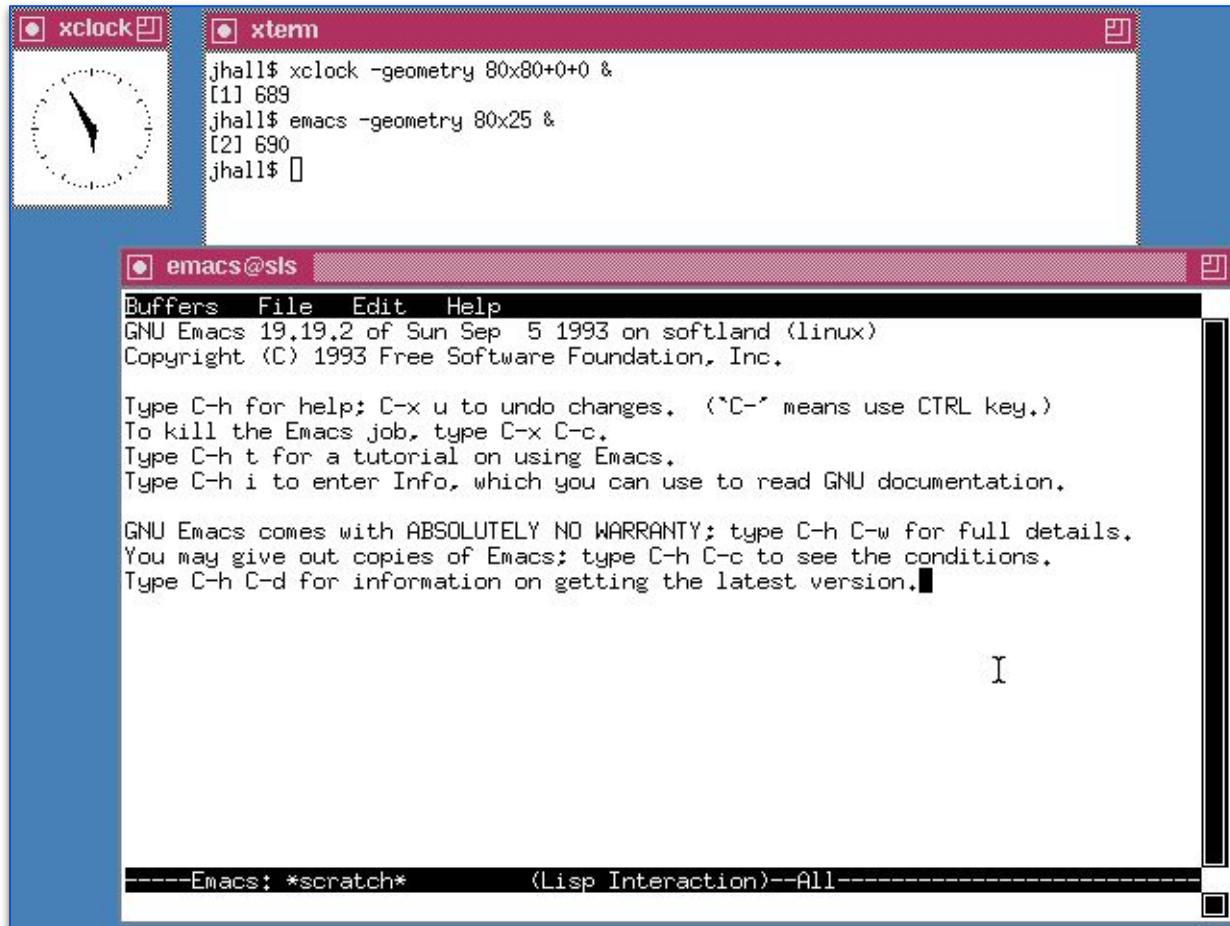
xclock

xterm

jhall$ xclock -geometry 80x80+0+0 &
[1] 689
jhall$ emacs -geometry 80x25 &
[2] 690
jhall$

emacs@sls

Buffers File Edit Help

GNU Emacs 19.19.2 of Sun Sep 5 1993 on softland (linux)
Copyright (C) 1993 Free Software Foundation, Inc.

Type C-h for help; C-x u to undo changes. (`C-' means use CTRL key.)
To kill the Emacs job, type C-x C-c.
Type C-h t for a tutorial on using Emacs.
Type C-h i to enter Info, which you can use to read GNU documentation.

GNU Emacs comes with ABSOLUTELY NO WARRANTY; type C-h C-w for full details.
You may give out copies of Emacs; type C-h C-c to see the conditions.
Type C-h C-d for information on getting the latest version.

-----Emacs: *scratch* (Lisp Interaction)--All---------------------------